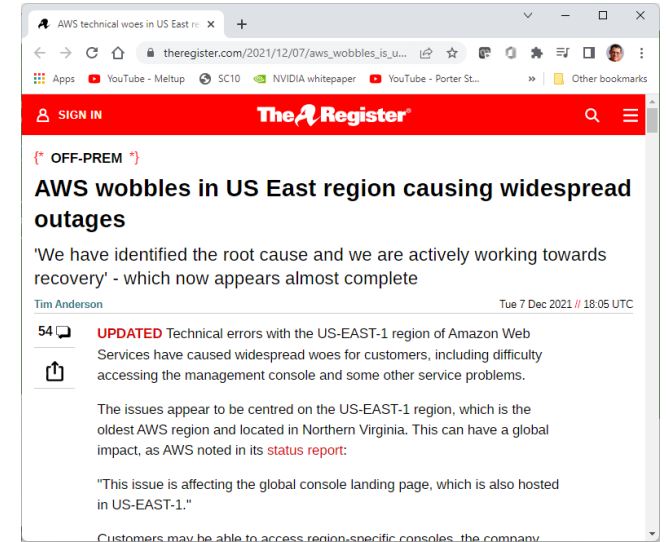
AWS technical woes in US East re ×

+

theregister.com/2021/12/07/aws_wobbles_is_u...

Apps YouTube - Meltup SC10 NVIDIA whitepaper YouTube - Porter St... » Other bookmarks

SIGN IN

The Register

{* OFF-PREM *}

AWS wobbles in US East region causing widespread outages

'We have identified the root cause and we are actively working towards recovery' - which now appears almost complete

Tim Anderson

Tue 7 Dec 2021 // 18:05 UTC

54

UPDATED Technical errors with the US-EAST-1 region of Amazon Web Services have caused widespread woes for customers, including difficulty accessing the management console and some other service problems.

The issues appear to be centred on the US-EAST-1 region, which is the oldest AWS region and located in Northern Virginia. This can have a global impact, as AWS noted in its status report:

"This issue is affecting the global console landing page, which is also hosted in US-EAST-1."

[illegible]